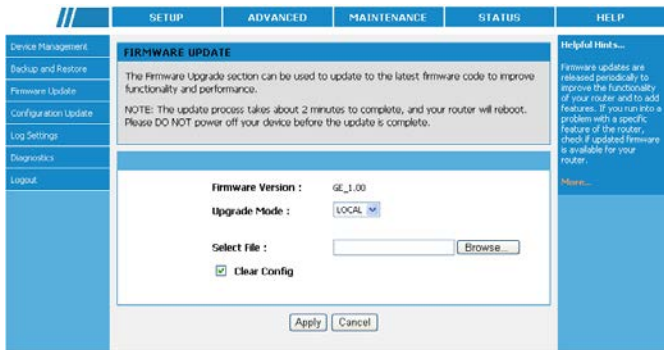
SETUP ADVANCED MAINTENANCE STATUS HELP

Device Management
Backup and Restore
Firmware Update
Configuration Update
Log Settings
Diagnostics
Logout

FIRMWARE UPDATE

The Firmware Upgrade section can be used to update to the latest firmware code to improve functionality and performance.

NOTE: The update process takes about 2 minutes to complete, and your router will reboot. Please DO NOT power off your device before the update is complete.

Firmware Version : GE_1.00

Upgrade Mode : LOCAL

Select File : Browse...

Clear Config

Apply Cancel

Helpful Hints...

Firmware updates are released periodically to improve the functionality of your router and to add features. If you run into a problem with a specific feature of the router, check if updated firmware is available for your router.

More...